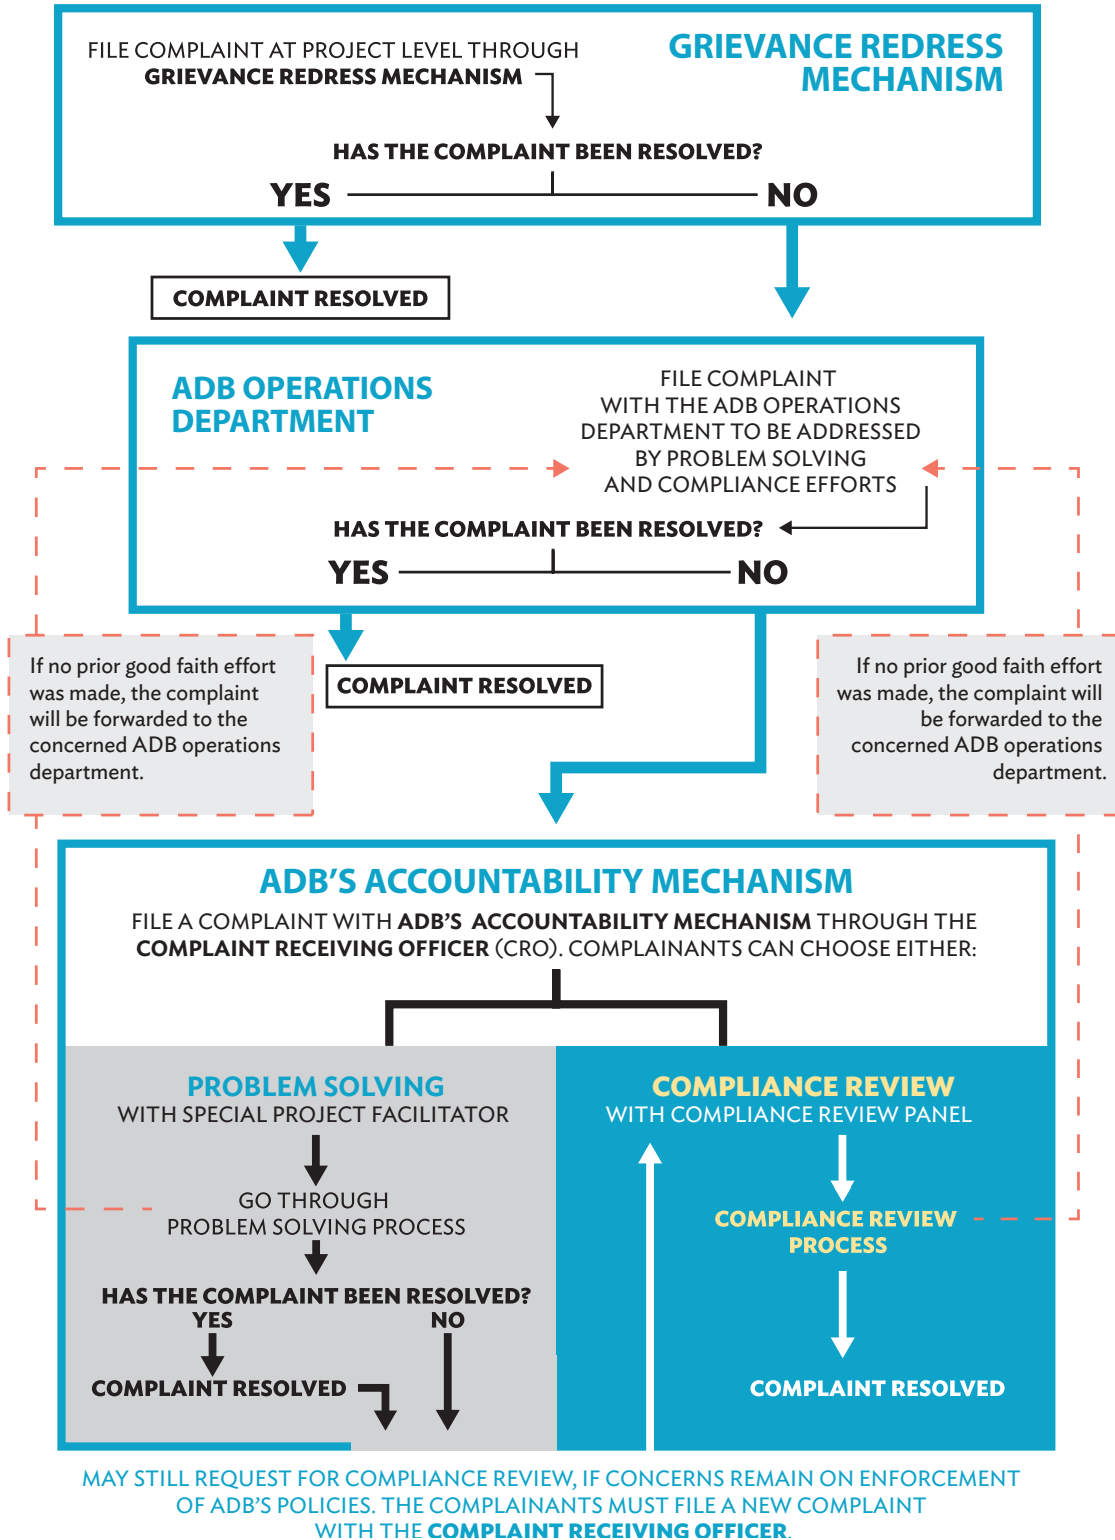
GRIEVANCE REDRESS MECHANISM

FILE COMPLAINT AT PROJECT LEVEL THROUGH GRIEVANCE REDRESS MECHANISM

HAS THE COMPLAINT BEEN RESOLVED?

YES

NO

COMPLAINT RESOLVED

ADB OPERATIONS DEPARTMENT

FILE COMPLAINT WITH THE ADB OPERATIONS DEPARTMENT TO BE ADDRESSED BY PROBLEM SOLVING AND COMPLIANCE EFFORTS

HAS THE COMPLAINT BEEN RESOLVED?

YES

NO

If no prior good faith effort was made, the complaint will be forwarded to the concerned ADB operations department.

COMPLAINT RESOLVED

If no prior good faith effort was made, the complaint will be forwarded to the concerned ADB operations department.

ADB'S ACCOUNTABILITY MECHANISM

FILE A COMPLAINT WITH ADB'S ACCOUNTABILITY MECHANISM THROUGH THE COMPLAINT RECEIVING OFFICER (CRO). COMPLAINANTS CAN CHOOSE EITHER:

PROBLEM SOLVING
WITH SPECIAL PROJECT FACILITATOR

GO THROUGH PROBLEM SOLVING PROCESS

HAS THE COMPLAINT BEEN RESOLVED?
YES
NO

COMPLAINT RESOLVED

COMPLIANCE REVIEW
WITH COMPLIANCE REVIEW PANEL

COMPLIANCE REVIEW PROCESS

COMPLAINT RESOLVED

MAY STILL REQUEST FOR COMPLIANCE REVIEW, IF CONCERNS REMAIN ON ENFORCEMENT OF ADB'S POLICIES. THE COMPLAINANTS MUST FILE A NEW COMPLAINT WITH THE COMPLAINT RECEIVING OFFICER.